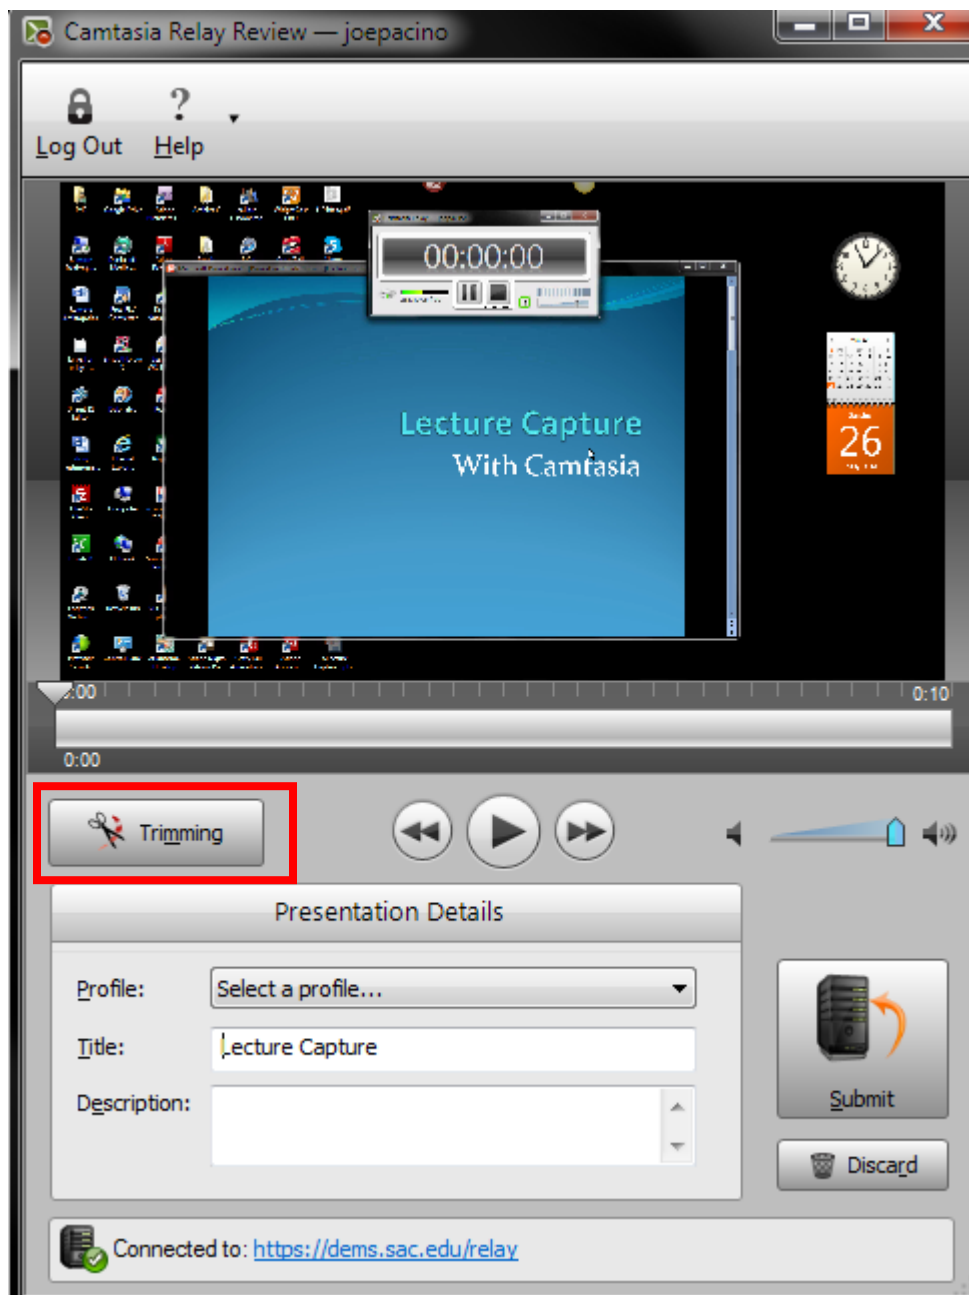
Camtasia Relay Review — joepacino

Log Out
Help

00:00:00

Lecture Capture
With Camtasia

26

:00
0:10
0:00

Trimming

Presentation Details

Profile:
Select a profile...
Title:
Lecture Capture
Description:

Submit
Discard

Connected to: https://dems.sac.edu/relay